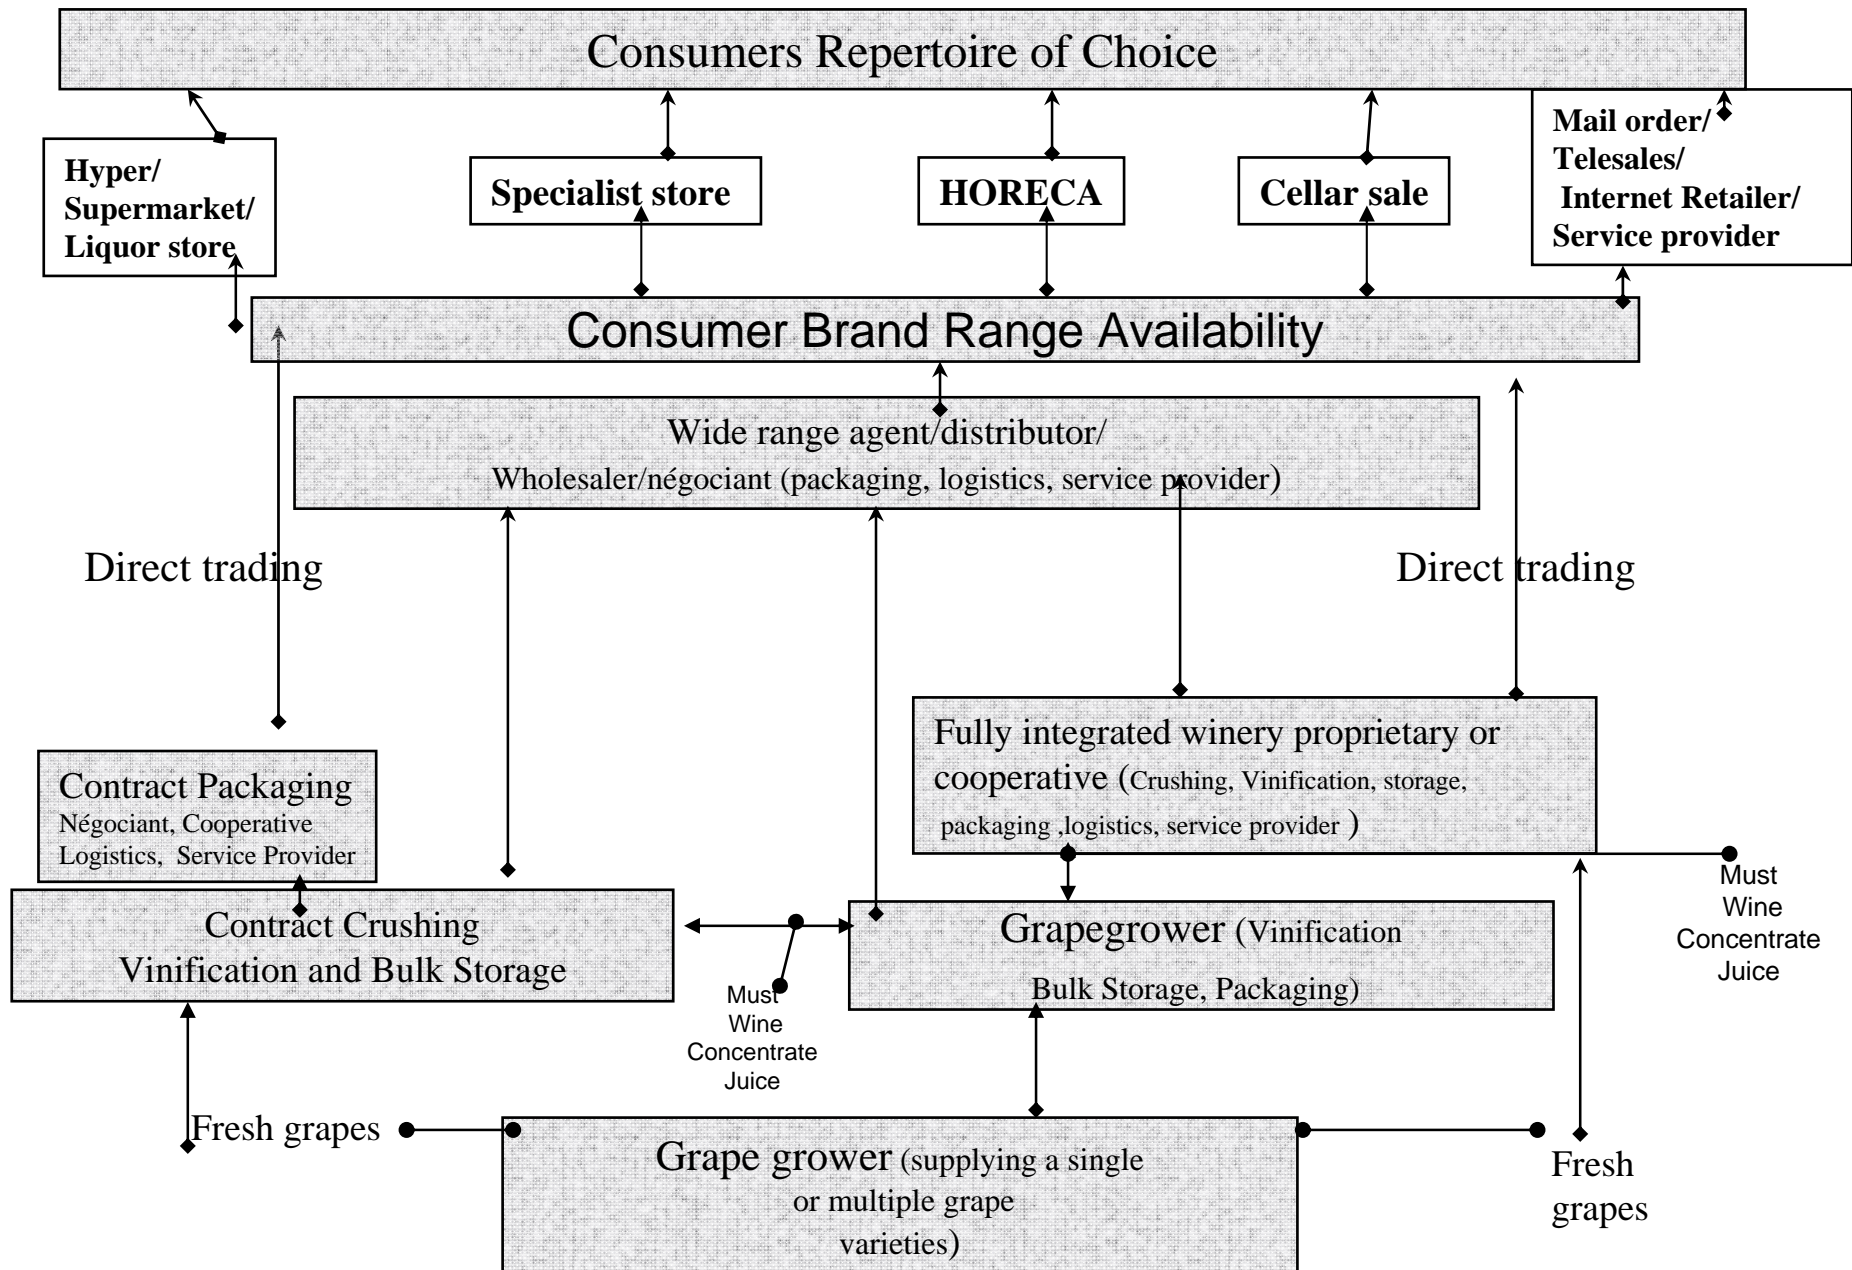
Consumers Repertoire of Choice

Hyper/ Supermarket/ Liquor store

Specialist store

HORECA

Cellar sale

Mail order/ Telesales/ Internet Retailer/ Service provider

Consumer Brand Range Availability

Wide range agent/distributor/
Wholesaler/négociant (packaging, logistics, service provider)

Direct trading

Direct trading

Fully integrated winery proprietary or cooperative (Crushing, Vinification, storage, packaging ,logistics, service provider )

Contract Packaging
Négociant, Cooperative Logistics, Service Provider

Contract Crushing
Vinification and Bulk Storage

Must
Wine
Concentrate
Juice

Grapegrower (Vinification
Bulk Storage, Packaging)

Must
Wine
Concentrate
Juice

Fresh grapes

Grape grower (supplying a single or multiple grape varieties)

Fresh grapes